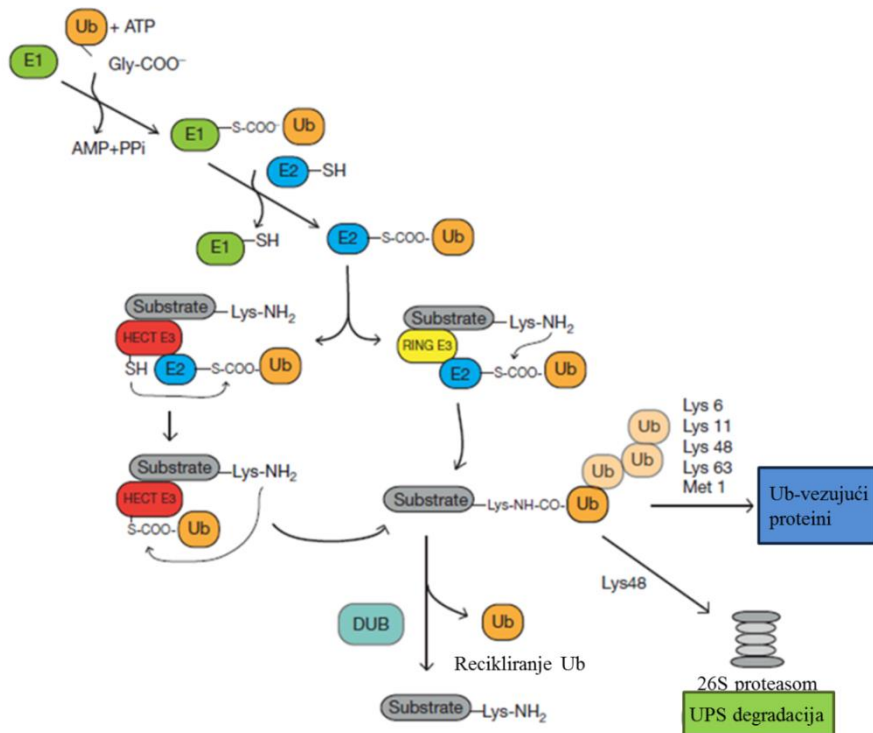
Ub + ATP

E1

Gly-COO⁻

AMP+PPi

E1 S-COO- Ub

E2 SH

E1 SH

E2 S-COO- Ub

Substrate Lys-NH$_2$

HECT E3

SH E2 S-COO- Ub

Substrate Lys-NH$_2$

RING E3

E2 S-COO- Ub

Substrate Lys-NH$_2$

HECT E3

S-COO- Ub

Ub

Ub Ub

Lys 6
Lys 11
Lys 48
Lys 63
Met 1

Substrate Lys-NH-CO- Ub

Ub-vezujući proteini

Lys48

DUB

Ub

Recikliranje Ub

26S proteasom

UPS degradacija

Substrate Lys-NH$_2$